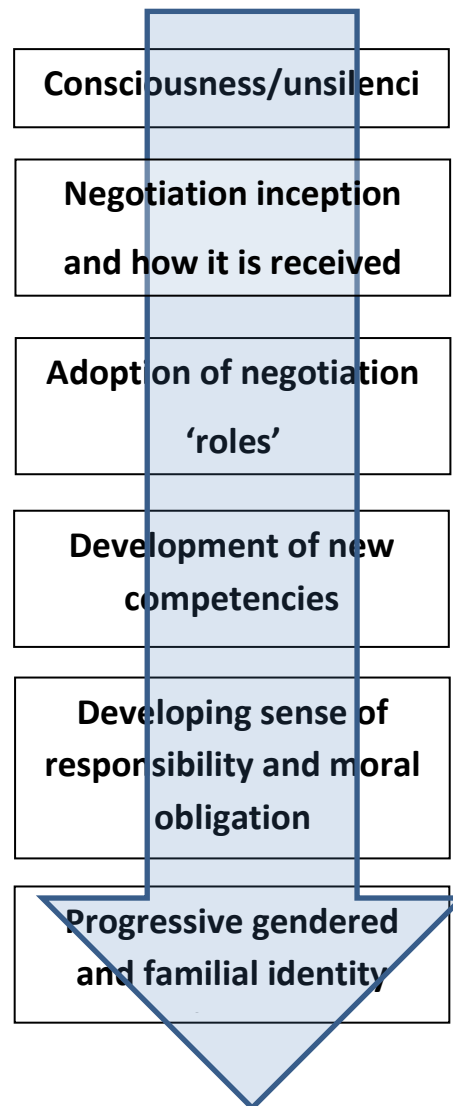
Consciousness/unsilenci

Negotiation inception and how it is received

Adoption of negotiation 'roles'

Development of new competencies

Developing sense of responsibility and moral obligation

Progressive gendered and familial identity